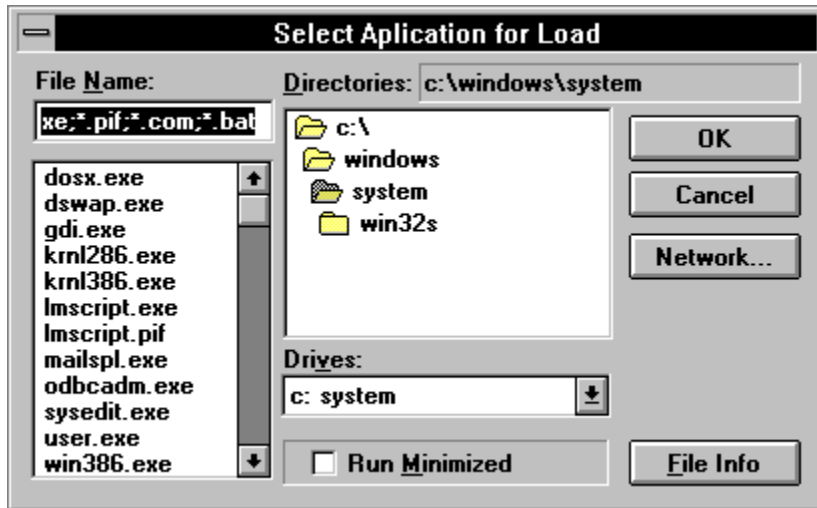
Select Aplication for Load

File Name:

xe;*.pif;*.com;*.bat

dosx.exe
dswap.exe
gdi.exe
krnl286.exe
krnl386.exe
lmscript.exe
lmscript.pif
mailspl.exe
odbcadm.exe
sysedit.exe
user.exe
win386.exe

Directories: c:\windows\system

c:\
windows
system
win32s

Drives:

c: system

Run Minimized

OK

Cancel

Network...

File Info